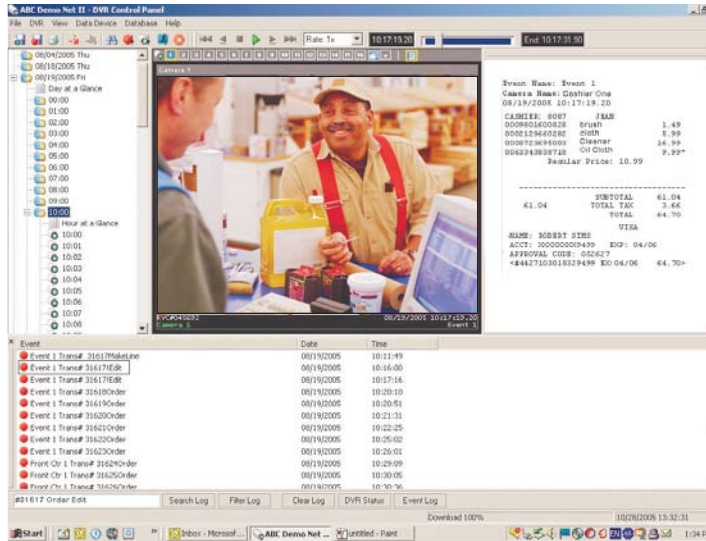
ABC Demo Net II - DVR Control Panel

File DVR View Data Device Database Help

Rate: 1x

10:17:19.20

End: 10:17:31.50

08/04/2005 Thu
08/18/2005 Thu
08/19/2005 Fri
Day at a Glance
00:00
01:00
02:00
03:00
04:00
05:00
06:00
07:00
08:00
09:00
10:00
Hour at a Glance
10:00
10:01
10:02
10:03
10:04
10:05
10:06
10:07
10:08

Camera 1

EVC#045692
Camera 1
08/19/2005 10:17:19.20
Event 1

Event Name: Event 1
Camera Name: Cashier One
08/19/2005 10:17:19.20

| CASHIER: 8087 | JEAN | |
|---|---|---|
| 0009801600828 | brush | 1.49 |
| 0002129660282 | cloth | 8.99 |
| 0008723695003 | Cleaner | 16.99 |
| 0063343838718 | Oil Cloth | 9.99* |
| | Regular Price: 10.99 | |

| | SUBTOTAL | 61.04 |
|---|---|---|
| 61.04 | TOTAL TAX | 3.66 |
| | TOTAL | 64.70 |

VISA
NAME: BOBBY SIMS
ACCT: 30000000C9439 EXP: 04/06
APPROVAL CODE: 052627
<#4427103018329499 EX:04/06 64.70>

| Event | Date | Time |
|---|---|---|
| Event 1 Trans# 31617MakeLine | 08/19/2005 | 10:11:49 |
| Event 1 Trans# 31617Edit | 08/19/2005 | 10:16:00 |
| Event 1 Trans# 31617Edit | 08/19/2005 | 10:17:16 |
| Event 1 Trans# 31618Order | 08/19/2005 | 10:20:10 |
| Event 1 Trans# 31619Order | 08/19/2005 | 10:20:51 |
| Event 1 Trans# 31620Order | 08/19/2005 | 10:21:31 |
| Event 1 Trans# 31621Order | 08/19/2005 | 10:22:25 |
| Event 1 Trans# 31622Order | 08/19/2005 | 10:25:02 |
| Event 1 Trans# 31623Order | 08/19/2005 | 10:26:01 |
| Front Ctr 1 Trans# 31624Order | 08/19/2005 | 10:29:09 |
| Front Ctr 1 Trans# 31625Order | 08/19/2005 | 10:30:05 |
| Front Ctr 1 Trans# 31626Order | 08/19/2005 | 10:30:36 |

#31617 Order Edit
Search Log
Filter Log
Clear Log
DVR Status
Event Log

Download 100%
10/28/2005 13:32:31

Start
Inbox - Microsof...
ABC Demo Net ...
untitled - Paint
1:34 P